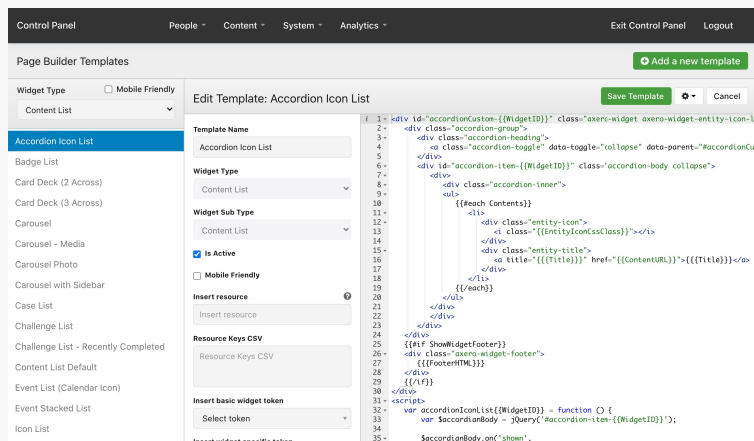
Control Panel People Content System Analytics Exit Control Panel Logout

Page Builder Templates

Add a new template

Widget Type Mobile Friendly

Content List

Accordion Icon List
Badge List
Card Deck (2 Across)
Card Deck (3 Across)
Carousel
Carousel - Media
Carousel Photo
Carousel with Sidebar
Case List
Challenge List
Challenge List - Recently Completed
Content List Default
Event List (Calendar Icon)
Event Stacked List
Icon List

Edit Template: Accordion Icon List

Save Template Cancel

Template Name
Accordion Icon List

Widget Type
Content List

Widget Sub Type
Content List

Is Active

Mobile Friendly

Insert resource
Insert resource

Resource Keys CSV
Resource Keys CSV

Insert basic widget token
Select token

Insert widget specific token

1 <div id="accordionCustom-{{WidgetID}}" class="axero-widget axero-widget-entity-icon-l
2 <div class="accordion-group">
3 <div class="accordion-heading">
4 <a class="accordion-toggle" data-toggle="collapse" data-parent="#accordionCu
5 </div>
6 <div id="accordion-item-{{WidgetID}}" class="accordion-body collapse">
7 <div>
8 <div class="accordion-inner">
9 <ul>
10 {{#each Contents}}
11 <li>
12 <div class="entity-icon">
13 <i class="{{EntityIconCssClass}}"></i>
14 </div>
15 <div class="entity-title">
16 <a title="{{{Title}}}" href="{{ContentURL}}">{{{Title}}}</a></d
17 </div>
18 </li>
19 {{/each}}
20 </ul>
21 </div>
22 </div>
23 </div>
24 </div>
25 {{#if ShowWidgetFooter}}
26 <div class="axero-widget-footer">
27 {{{FooterHTML}}}
28 </div>
29 {{/if}}
30 </div>
31 <script>
32 var accordionIconList{{WidgetID}} = function () {
33 var $accordianBody = jQuery('#accordion-item-{{WidgetID}}');
34
35 $accordianBody.on('shown',